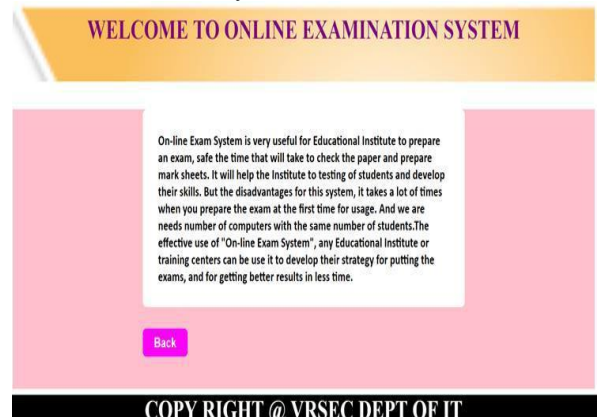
WELCOME TO ONLINE EXAMINATION SYSTEM

On-line Exam System is very useful for Educational Institute to prepare an exam, safe the time that will take to check the paper and prepare mark sheets. It will help the Institute to testing of students and develop their skills. But the disadvantages for this system, it takes a lot of times when you prepare the exam at the first time for usage. And we are needs number of computers with the same number of students.The effective use of "On-line Exam System", any Educational Institute or training centers can be use it to develop their strategy for putting the exams, and for getting better results in less time.

Back

COPY RIGHT @ VRSEC DEPT OF IT